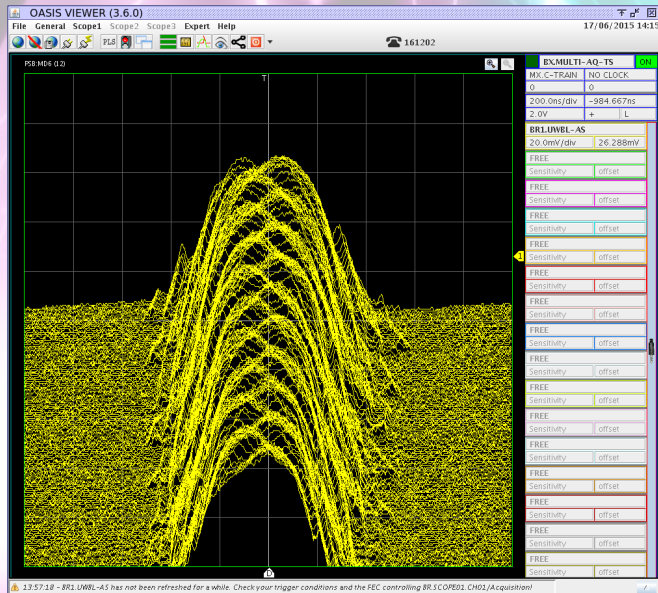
OASIS VIEWER (3.6.0)

File General Scope1 Scope2 Scope3 Expert Help

17/06/2015 14:15

PLS

161202

PSB:MD6 (12)

T

1

BX.MULTI-AQ-TS | ON
MX.C-TRAIN | NO CLOCK
0 | 0
200.0ns/div | -984.667ns
2.0V | + | L

BR1.UWBL-AS
20.0mV/div | 26.288mV

FREE
Sensitivity | offset
FREE
Sensitivity | offset
FREE
Sensitivity | offset
FREE
Sensitivity | offset
FREE
Sensitivity | offset
FREE
Sensitivity | offset
FREE
Sensitivity | offset
FREE
Sensitivity | offset
FREE
Sensitivity | offset
FREE
Sensitivity | offset
FREE
Sensitivity | offset
FREE
Sensitivity | offset
FREE
Sensitivity | offset
FREE
Sensitivity | offset
FREE
Sensitivity | offset

13:57:18 - BR1.UWBL-AS has not been refreshed for a while. Check your trigger conditions and the FEC controlling BR.SCOPE01.CH01/Acquisition!